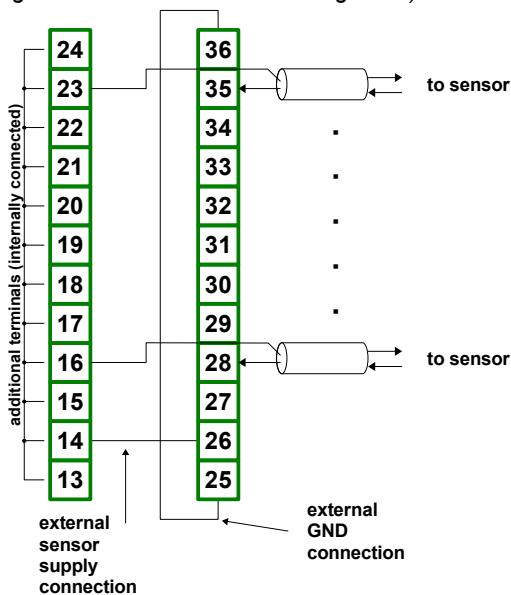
24
23
22
21
20
19
18
17
16
15
14
13

additional terminals (internally connected)

36
35
34
33
32
31
30
29
28
27
26
25

to sensor

.
.
.
.
.

to sensor

external sensor supply connection

external GND connection